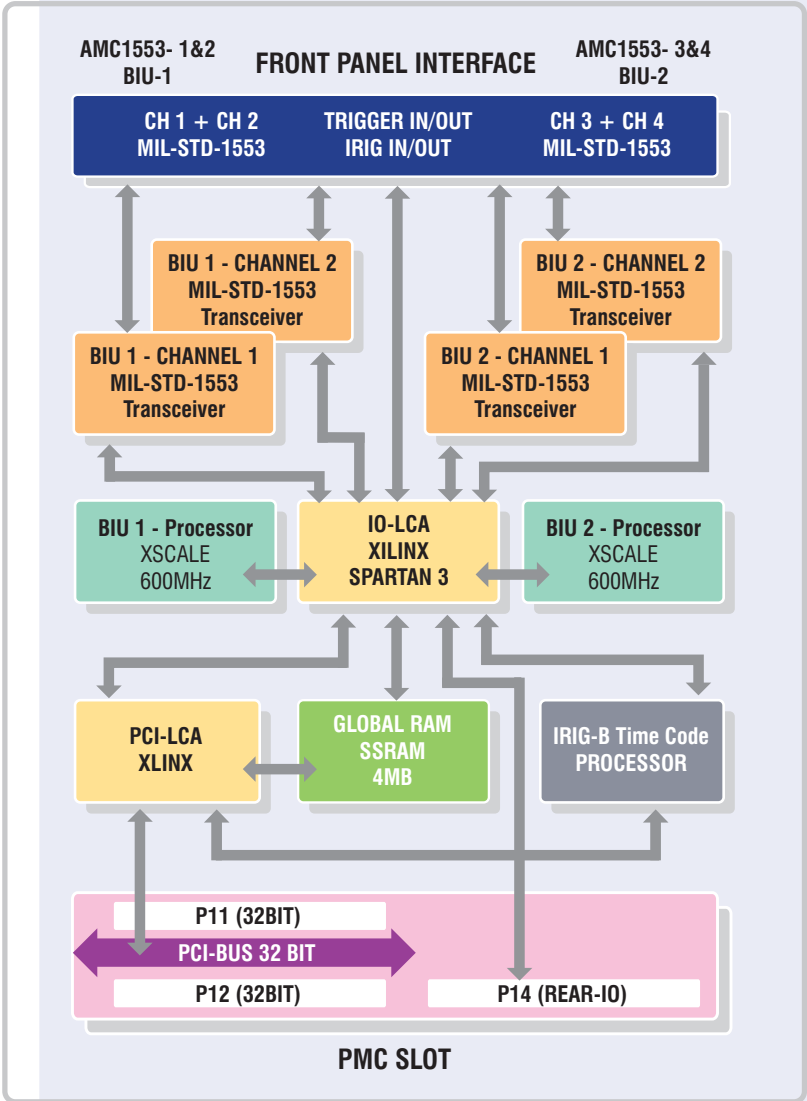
AMC1553- 1&2
BIU-1

FRONT PANEL INTERFACE

AMC1553- 3&4
BIU-2

CH 1 + CH 2
MIL-STD-1553

TRIGGER IN/OUT
IRIG IN/OUT

CH 3 + CH 4
MIL-STD-1553

BIU 1 - CHANNEL 2
MIL-STD-1553
Transceiver

BIU 2 - CHANNEL 2
MIL-STD-1553
Transceiver

BIU 1 - CHANNEL 1
MIL-STD-1553
Transceiver

BIU 2 - CHANNEL 1
MIL-STD-1553
Transceiver

BIU 1 - Processor
XSCALE
600MHz

IO-LCA
XILINX
SPARTAN 3

BIU 2 - Processor
XSCALE
600MHz

PCI-LCA
XLINX

GLOBAL RAM
SSRAM
4MB

IRIG-B Time Code
PROCESSOR

P11 (32BIT)

PCI-BUS 32 BIT

P12 (32BIT)

P14 (REAR-IO)

PMC SLOT